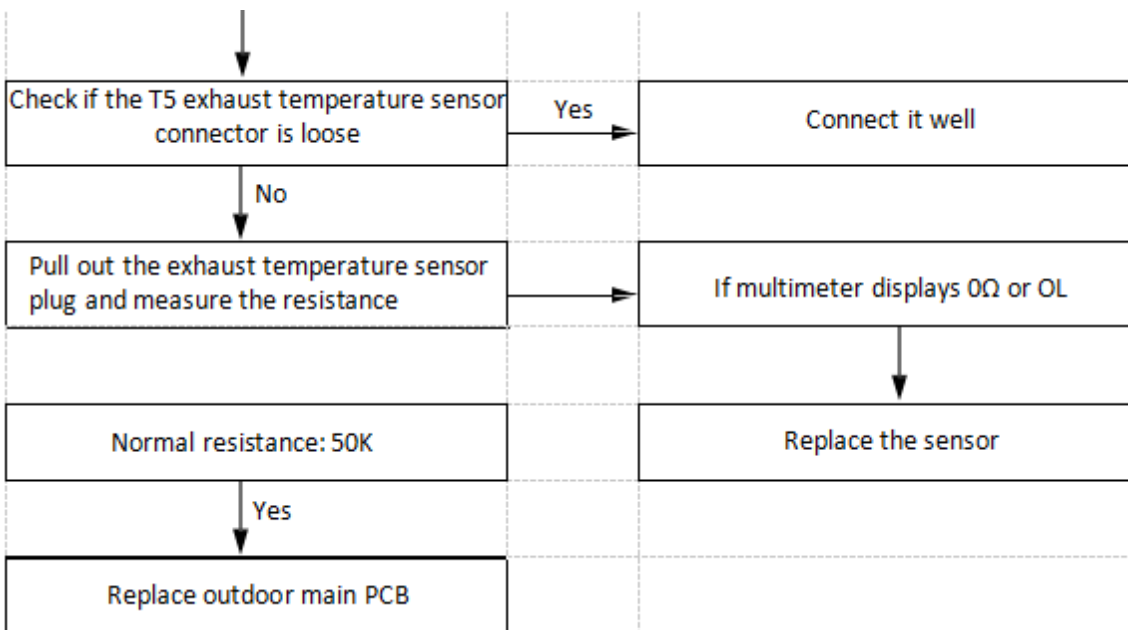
Check if the T5 exhaust temperature sensor connector is loose

Yes

Connect it well

No

Pull out the exhaust temperature sensor plug and measure the resistance

If multimeter displays 0Ω or OL

Normal resistance: 50K

Replace the sensor

Yes

Replace outdoor main PCB